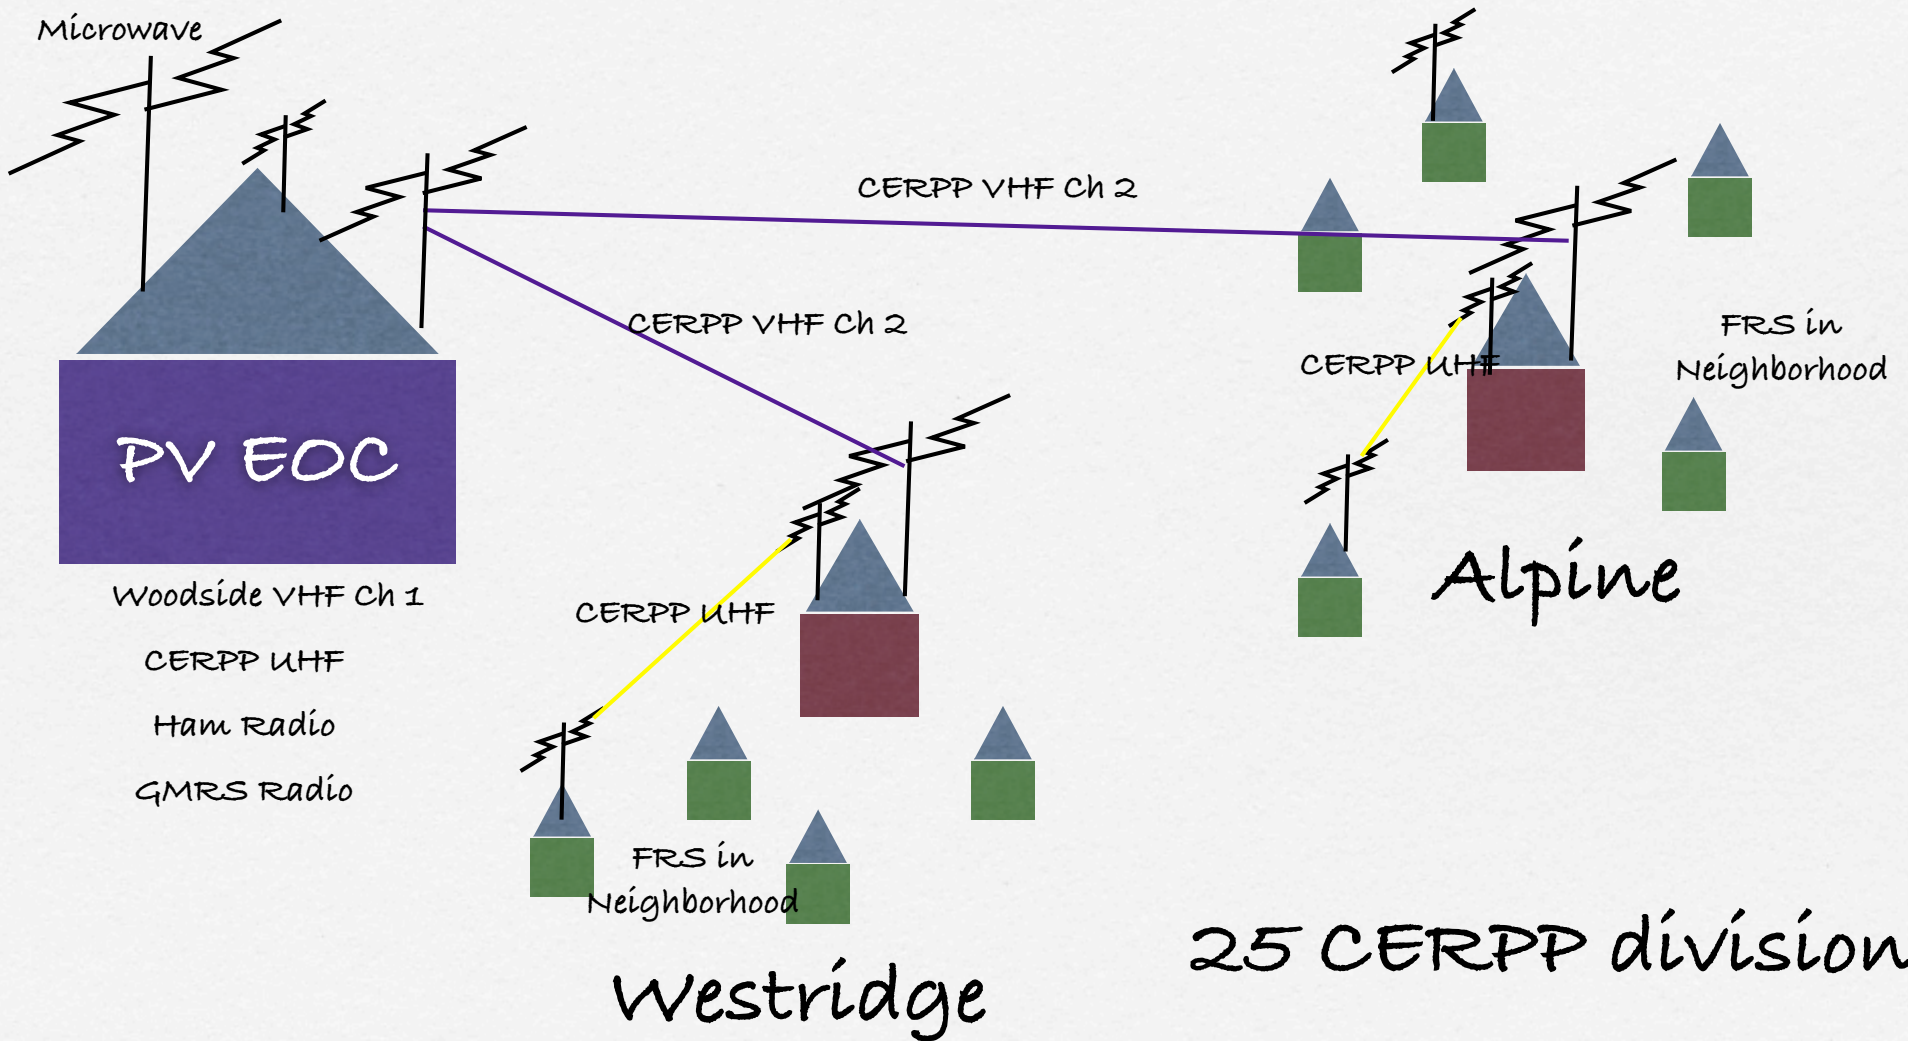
Microwave

CERPP VHF Ch 2

CERPP VHF Ch 2

PV EOC

Woodside VHF Ch 1

CERPP UHF

Ham Radio

GMRS Radio

CERPP UHF

FRS in Neighborhood

Westridge

CERPP UHF

FRS in Neighborhood

Alpine

25 CERPP division